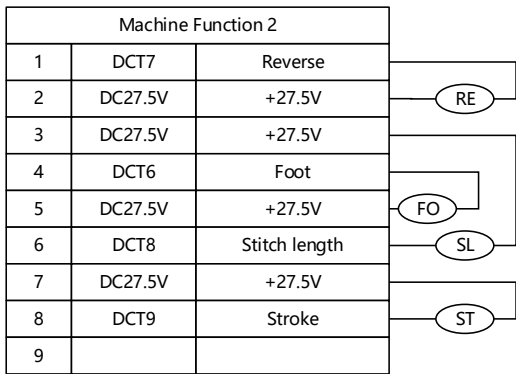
| Machine Function 2 | | |
|---|---|---|
| 1 | DCT7 | Reverse |
| 2 | DC27.5V | +27.5V |
| 3 | DC27.5V | +27.5V |
| 4 | DCT6 | Foot |
| 5 | DC27.5V | +27.5V |
| 6 | DCT8 | Stitch length |
| 7 | DC27.5V | +27.5V |
| 8 | DCT9 | Stroke |
| 9 | | |

RE

FO

SL

ST